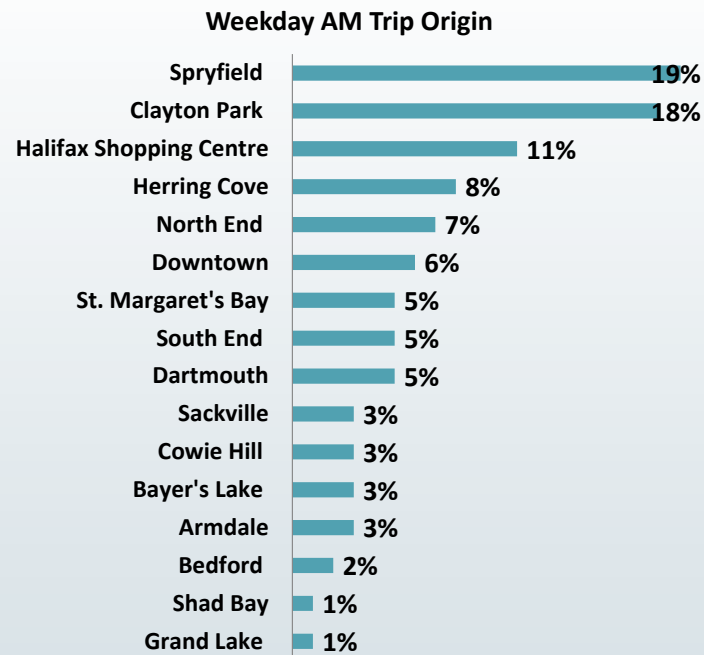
Weekday AM Trip Origin

| | |
|---|---|
| Spryfield | 19% |
| Clayton Park | 18% |
| Halifax Shopping Centre | 11% |
| Herring Cove | 8% |
| North End | 7% |
| Downtown | 6% |
| St. Margaret's Bay | 5% |
| South End | 5% |
| Dartmouth | 5% |
| Sackville | 3% |
| Cowie Hill | 3% |
| Bayer's Lake | 3% |
| Armdale | 3% |
| Bedford | 2% |
| Shad Bay | 1% |
| Grand Lake | 1% |